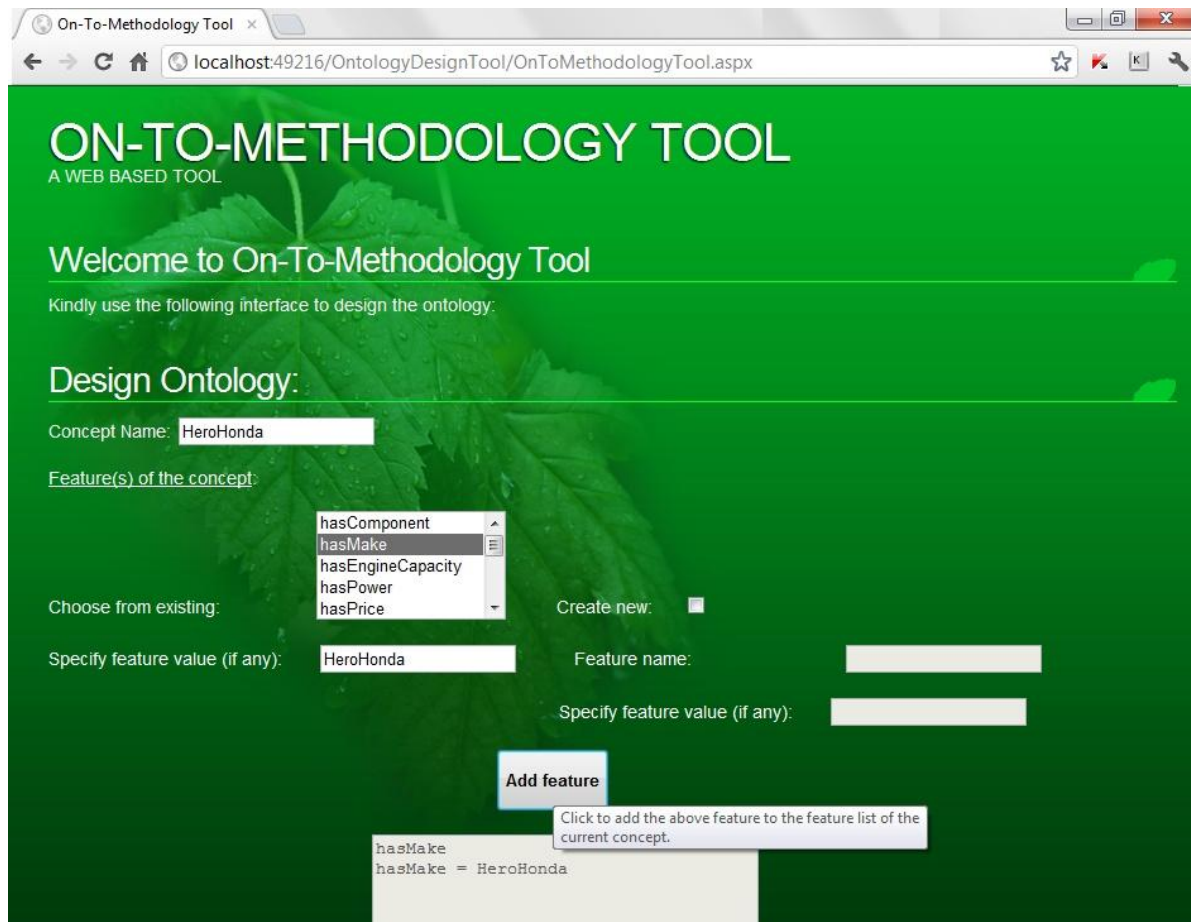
On-To-Methodology Tool ×

localhost:49216/OntologyDesignTool/OnToMethodologyTool.aspx

ON-TO-METHODOLOGY TOOL
A WEB BASED TOOL

Welcome to On-To-Methodology Tool

Kindly use the following interface to design the ontology:

Design Ontology:

Concept Name: HeroHonda

Feature(s) of the concept:

hasComponent
hasMake
hasEngineCapacity
hasPower
hasPrice

Choose from existing:

Create new:

Specify feature value (if any): HeroHonda

Feature name:

Specify feature value (if any):

Add feature

Click to add the above feature to the feature list of the current concept.

hasMake
hasMake = HeroHonda